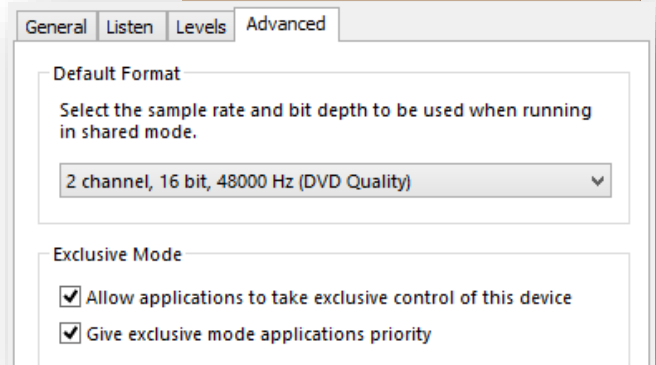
General | Listen | Levels | Advanced

Default Format

Select the sample rate and bit depth to be used when running in shared mode.

2 channel, 16 bit, 48000 Hz (DVD Quality)

Exclusive Mode

Allow applications to take exclusive control of this device

Give exclusive mode applications priority